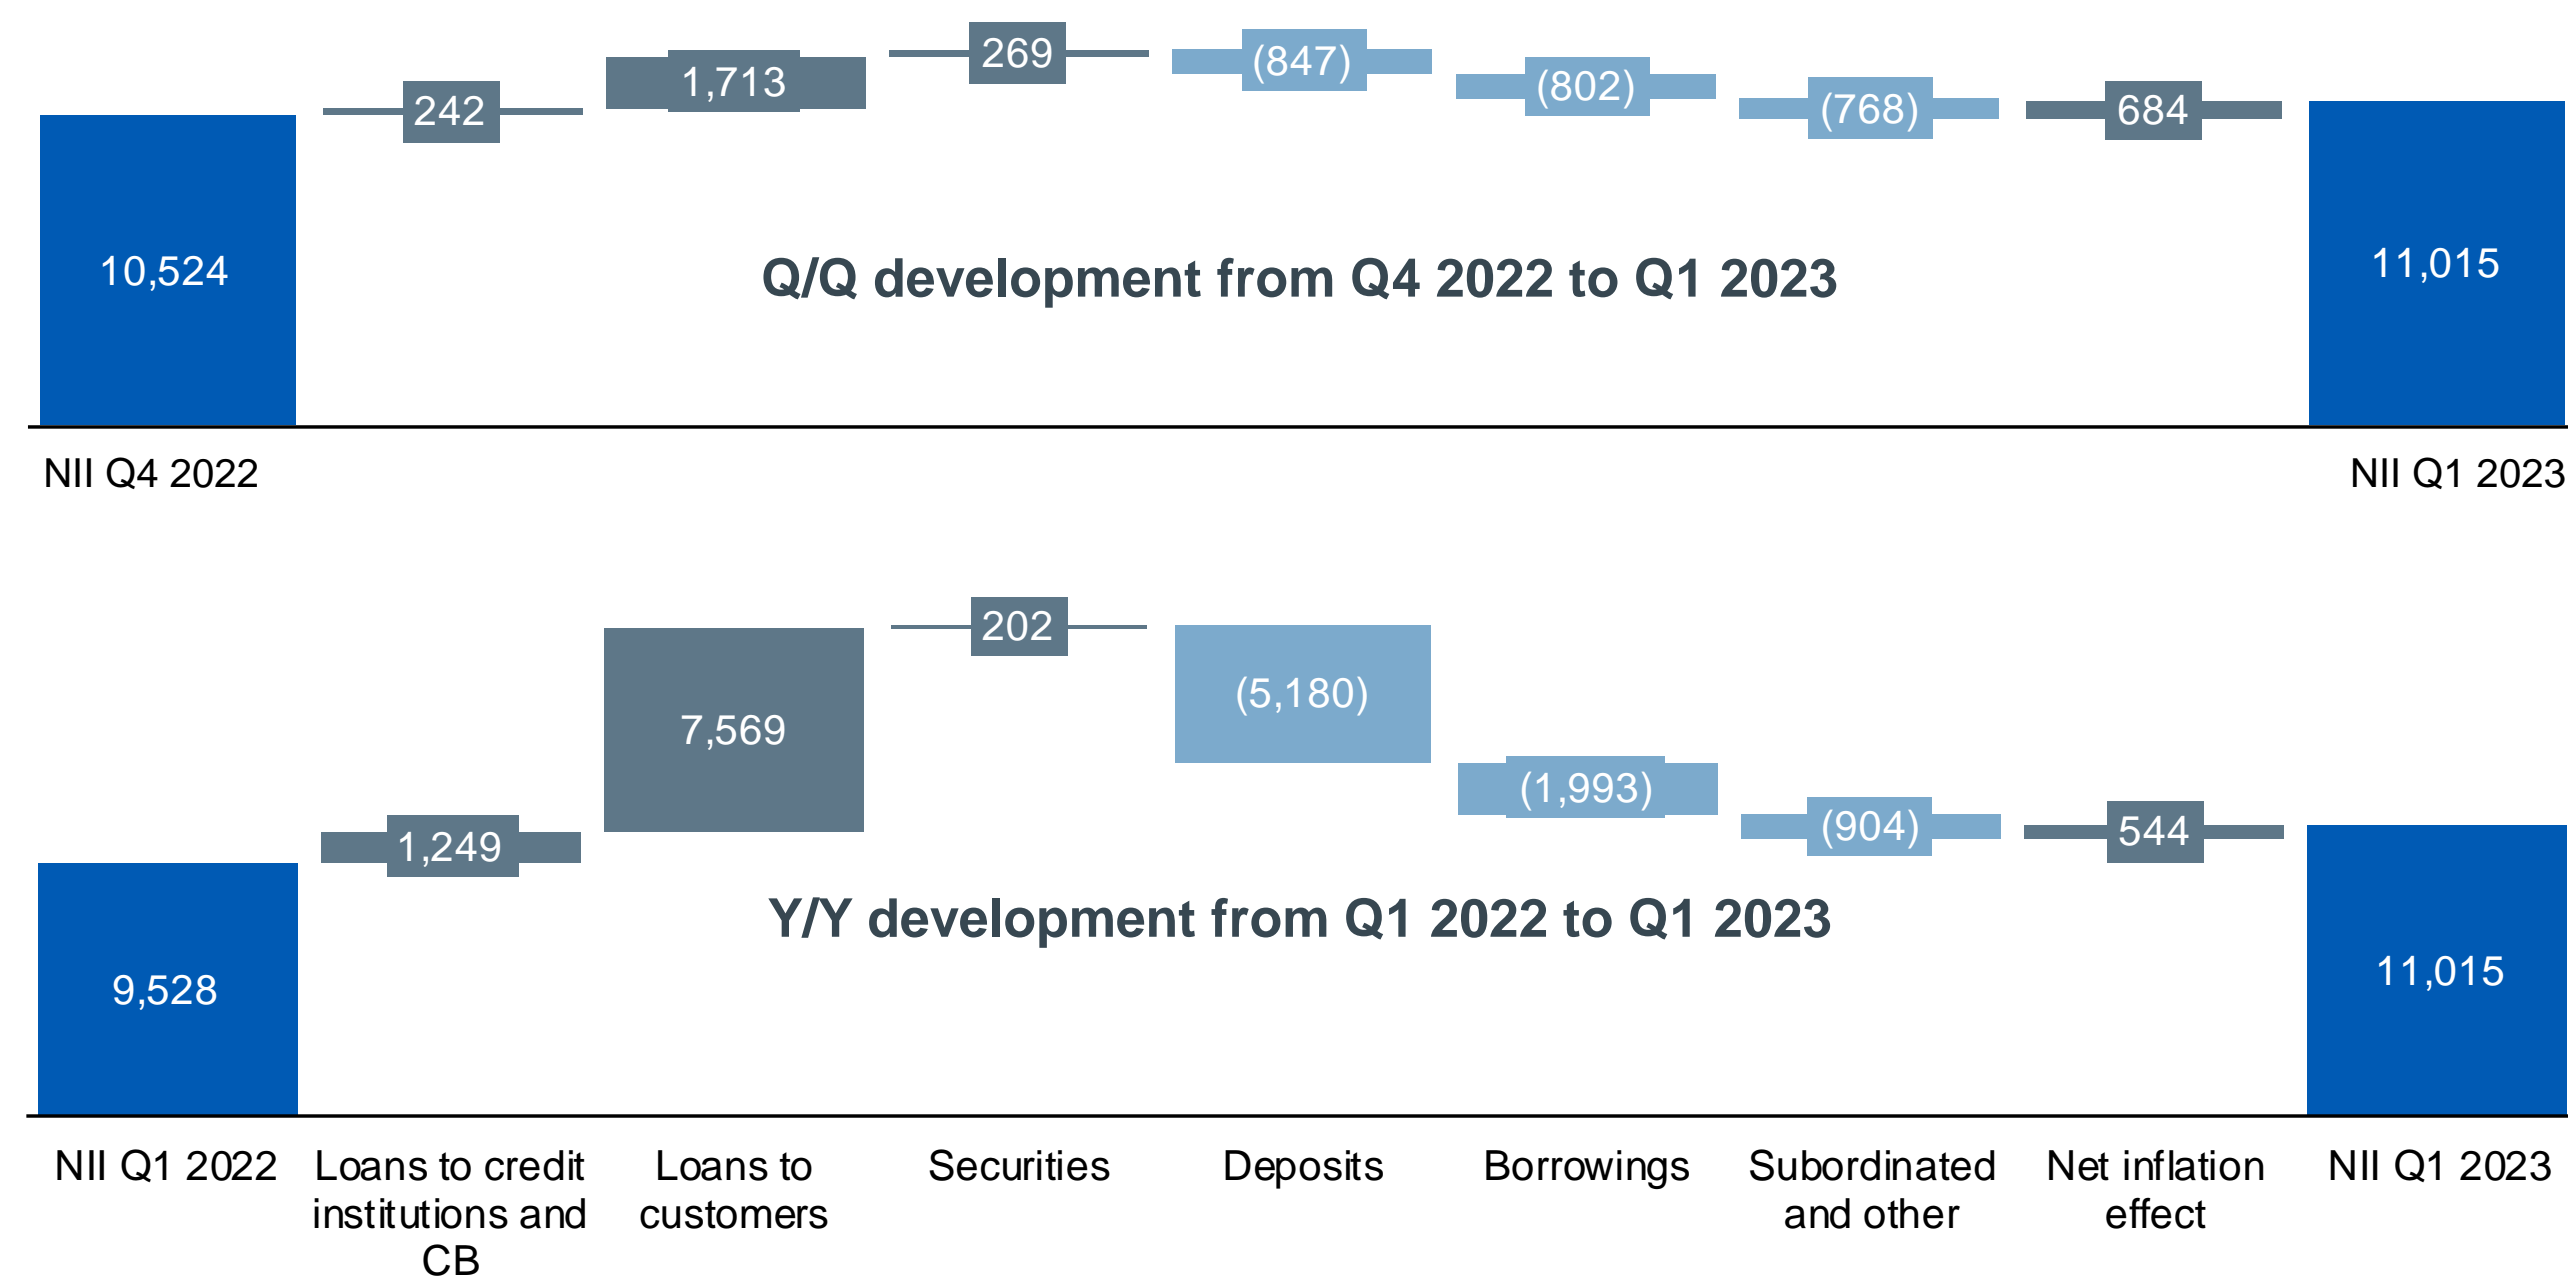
10,524

242

1,713

269

(847)

(802)

(768)

684

11,015

Q/Q development from Q4 2022 to Q1 2023

NII Q4 2022

NII Q1 2023

9,528

1,249

7,569

202

(5,180)

(1,993)

(904)

544

11,015

Y/Y development from Q1 2022 to Q1 2023

NII Q1 2022

Loans to credit institutions and CB

Loans to customers

Securities

Deposits

Borrowings

Subordinated and other

Net inflation effect

NII Q1 2023